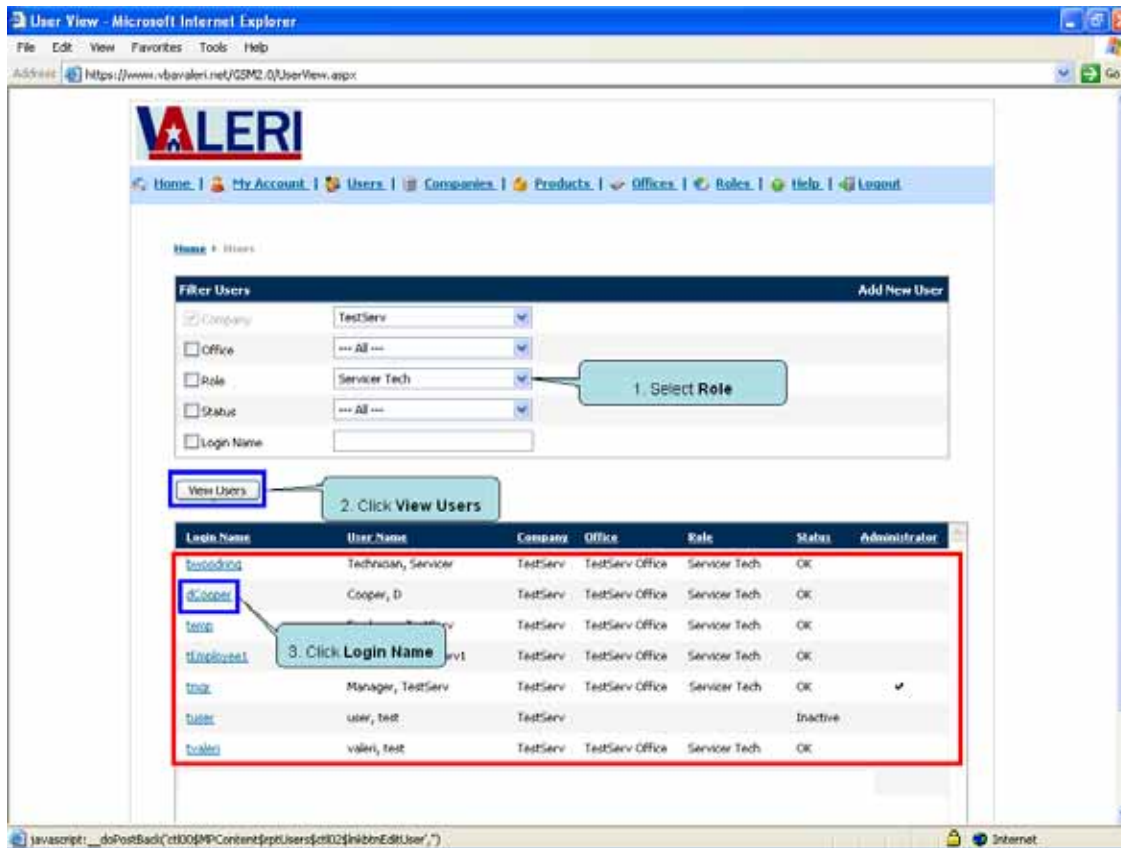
User View - Microsoft Internet Explorer

File Edit View Favorites Tools Help

Address https://www.vbavaleri.net/GSM2.0/UserView.aspx

Go

VALERI

Home | My Account | Users | Companies | Products | Offices | Roles | Help | Logout

Home > Users

Filter Users

Add New User

Company TestServ

Office --- All ---

Role Servicer Tech

1. Select Role

Status --- All ---

Login Name

View Users

2. Click View Users

| Login Name | User Name | Company | Office | Role | Status | Administrator |
|---|---|---|---|---|---|---|
| bwoodring | Technician, Servicer | TestServ | TestServ Office | Servicer Tech | OK | |
| dCooper | Cooper, D | TestServ | TestServ Office | Servicer Tech | OK | |
| temp | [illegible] | TestServ | TestServ Office | Servicer Tech | OK | |
| tEmployee1 | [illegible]v1 | TestServ | TestServ Office | Servicer Tech | OK | |
| tmgr | Manager, TestServ | TestServ | TestServ Office | Servicer Tech | OK | ✔ |
| tuser | user, test | TestServ | | | Inactive | |
| tvaleri | valeri, test | TestServ | TestServ Office | Servicer Tech | OK | |

3. Click Login Name

javascript:__doPostBack('ctl00$MPContent$rptUsers$ctl02$lnkbtnEditUser','')

Internet